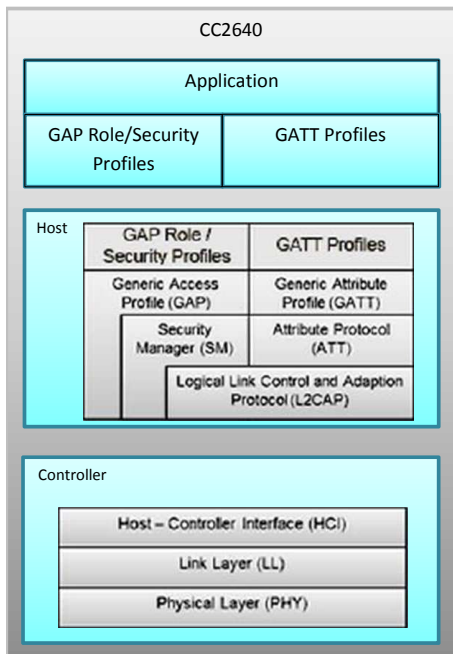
CC2640

Application

GAP Role/Security Profiles

GATT Profiles

Host

GAP Role / Security Profiles

GATT Profiles

Generic Access Profile (GAP)

Generic Attribute Profile (GATT)

Security Manager (SM)

Attribute Protocol (ATT)

Logical Link Control and Adaption Protocol (L2CAP)

Controller

Host – Controller Interface (HCI)

Link Layer (LL)

Physical Layer (PHY)